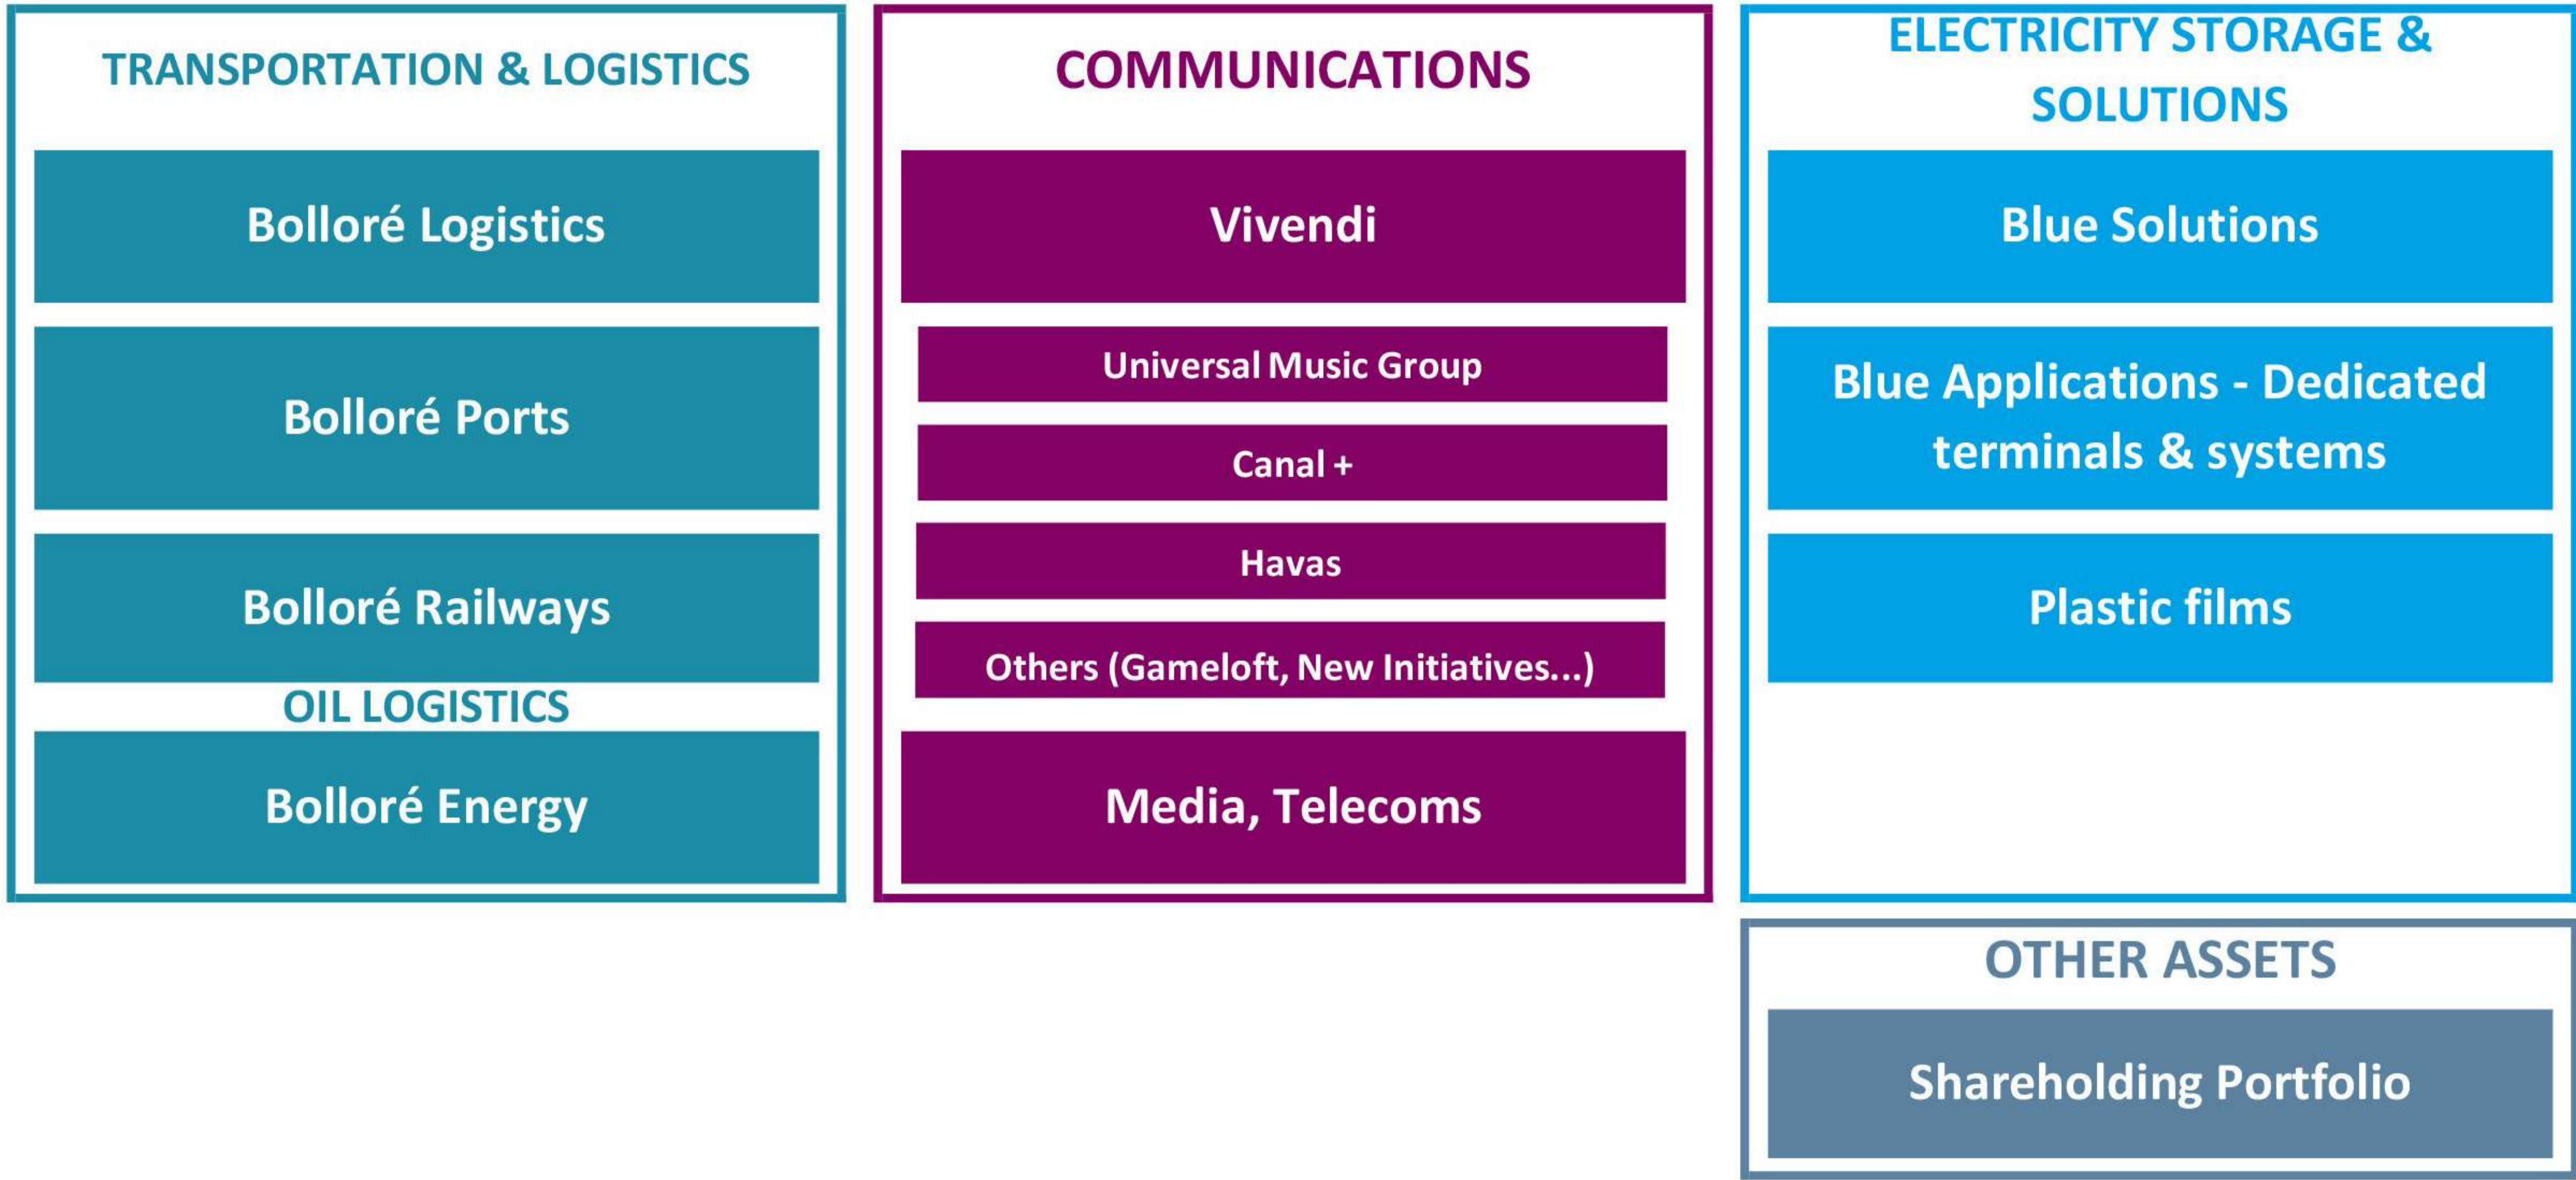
TRANSPORTATION & LOGISTICS

Bolloré Logistics

Bolloré Ports

Bolloré Railways

OIL LOGISTICS

Bolloré Energy

COMMUNICATIONS

Vivendi

Universal Music Group

Canal +

Havas

Others (Gameloft, New Initiatives...)

Media, Telecoms

ELECTRICITY STORAGE & SOLUTIONS

Blue Solutions

Blue Applications - Dedicated terminals & systems

Plastic films

OTHER ASSETS

Shareholding Portfolio